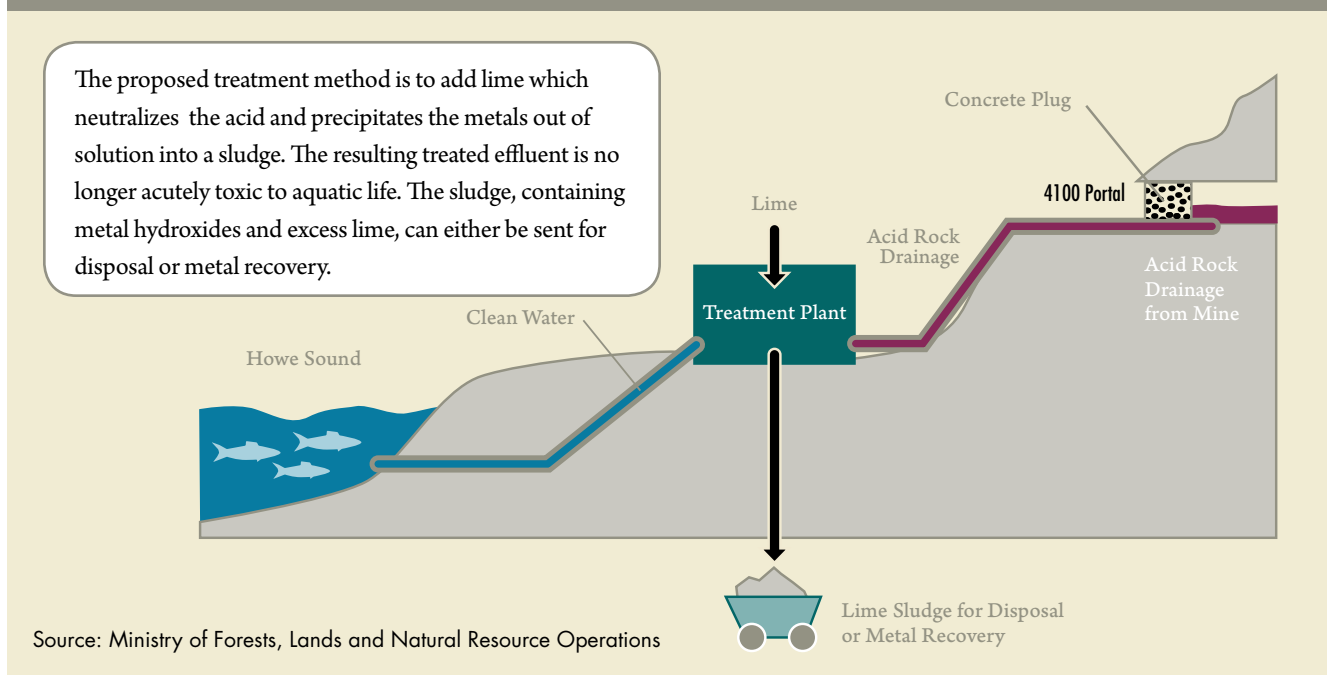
The proposed treatment method is to add lime which neutralizes the acid and precipitates the metals out of solution into a sludge. The resulting treated effluent is no longer acutely toxic to aquatic life. The sludge, containing metal hydroxides and excess lime, can either be sent for disposal or metal recovery.

Concrete Plug

4100 Portal

Lime

Acid Rock Drainage

Acid Rock Drainage from Mine

Treatment Plant

Clean Water

Howe Sound

Lime Sludge for Disposal or Metal Recovery

Source: Ministry of Forests, Lands and Natural Resource Operations